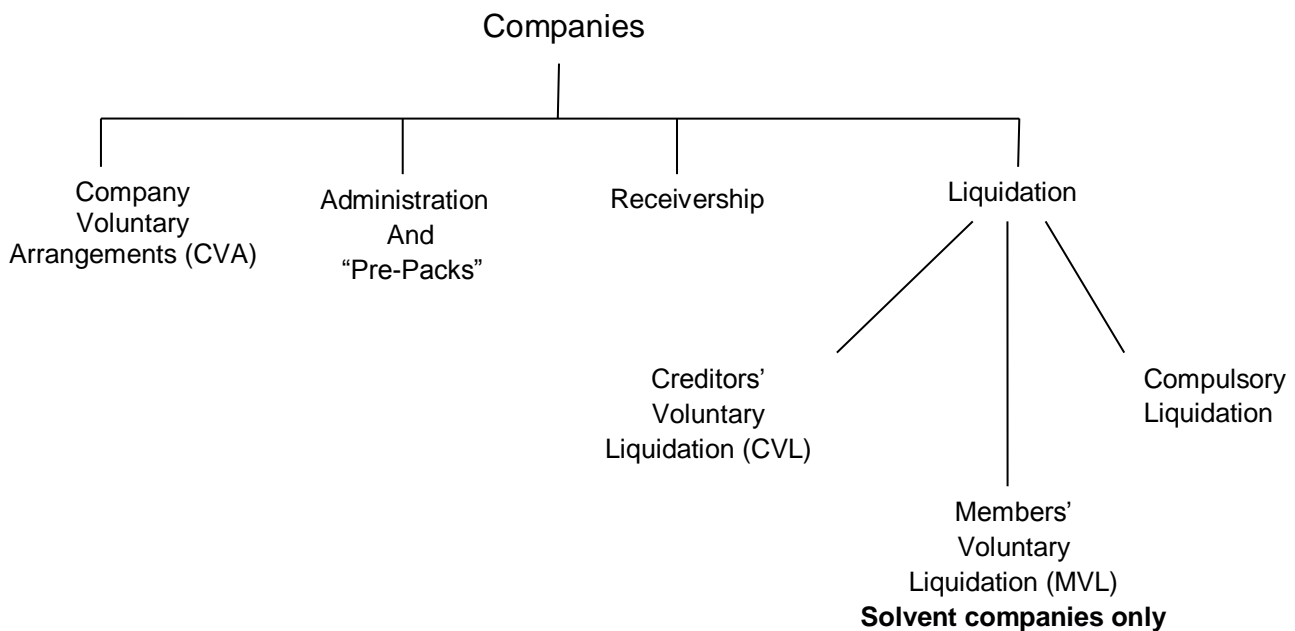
Companies

Company Voluntary Arrangements (CVA)

Administration And "Pre-Packs"

Receivership

Liquidation

Creditors' Voluntary Liquidation (CVL)

Compulsory Liquidation

Members' Voluntary Liquidation (MVL)
**Solvent companies only**